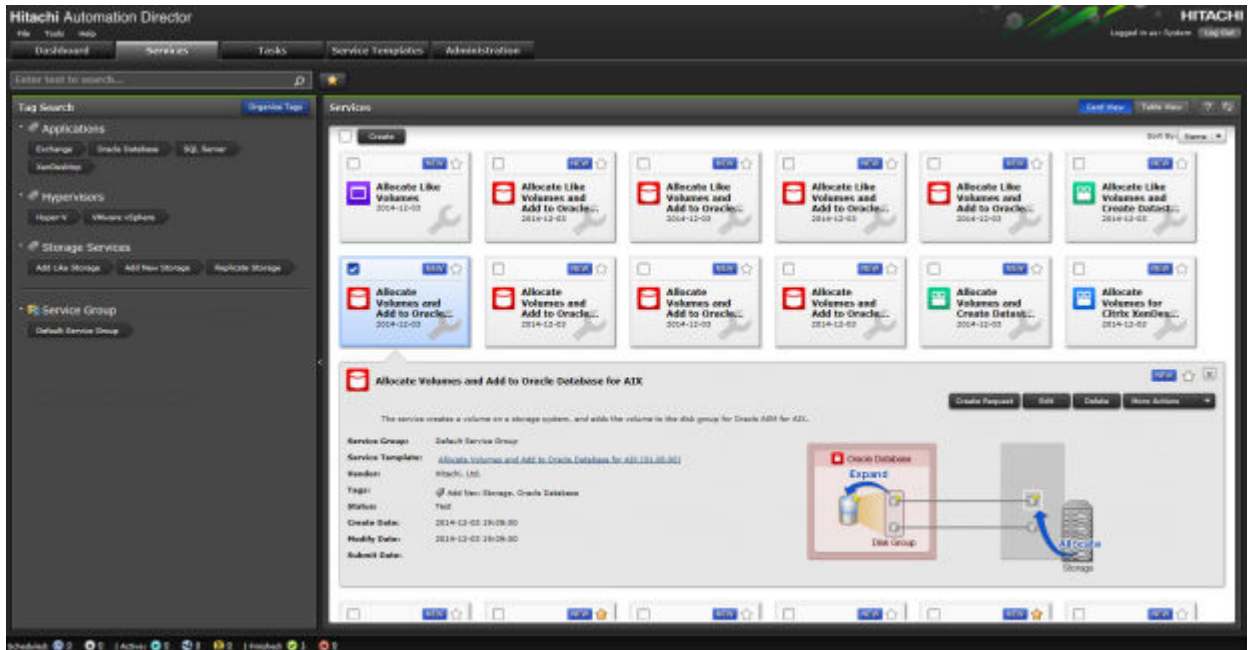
Hitachi Automation Director
File Tools Help
HITACHI
Logged in as: System Log Out

Dashboard Services Tasks Service Templates Administration

Enter text to search...

Tag Search
Organize Tags
Applications
Exchange Oracle Database SQL Server XenDesktop
Hypervisors
Hyper-V VMware vSphere
Storage Services
Add Like Storage Add New Storage Replicate Storage
Service Group
Default Service Group

Services
Card View Table View
Create
Sort By: Name

NEW
Allocate Like Volumes
2014-12-03

NEW
Allocate Like Volumes and Add to Oracle...
2014-12-03

NEW
Allocate Like Volumes and Add to Oracle...
2014-12-03

NEW
Allocate Like Volumes and Add to Oracle...
2014-12-03

NEW
Allocate Like Volumes and Add to Oracle...
2014-12-03

NEW
Allocate Like Volumes and Create Datast...
2014-12-03

NEW
Allocate Volumes and Add to Oracle...
2014-12-03

NEW
Allocate Volumes and Add to Oracle...
2014-12-03

NEW
Allocate Volumes and Add to Oracle...
2014-12-03

NEW
Allocate Volumes and Add to Oracle...
2014-12-03

NEW
Allocate Volumes and Create Datast...
2014-12-03

NEW
Allocate Volumes for Citrix XenDes...
2014-12-03

Allocate Volumes and Add to Oracle Database for AIX
NEW
Create Request Edit Delete More Actions

The service creates a volume on a storage system, and adds the volume to the disk group for Oracle ASM for AIX.

Service Group: Default Service Group
Service Template: Allocate Volumes and Add to Oracle Database for AIX (01.00.00)
Vendor: Hitachi, Ltd.
Tags: Add New Storage, Oracle Database
Status: Test
Create Date: 2014-12-03 19:09:00
Modify Date: 2014-12-03 19:09:00
Submit Date:

Oracle Database
Expand
Disk Group
Allocate
Storage

NEW NEW NEW NEW NEW NEW

Scheduled: 0 0 | Active: 0 0 0 | Finished: 1 0